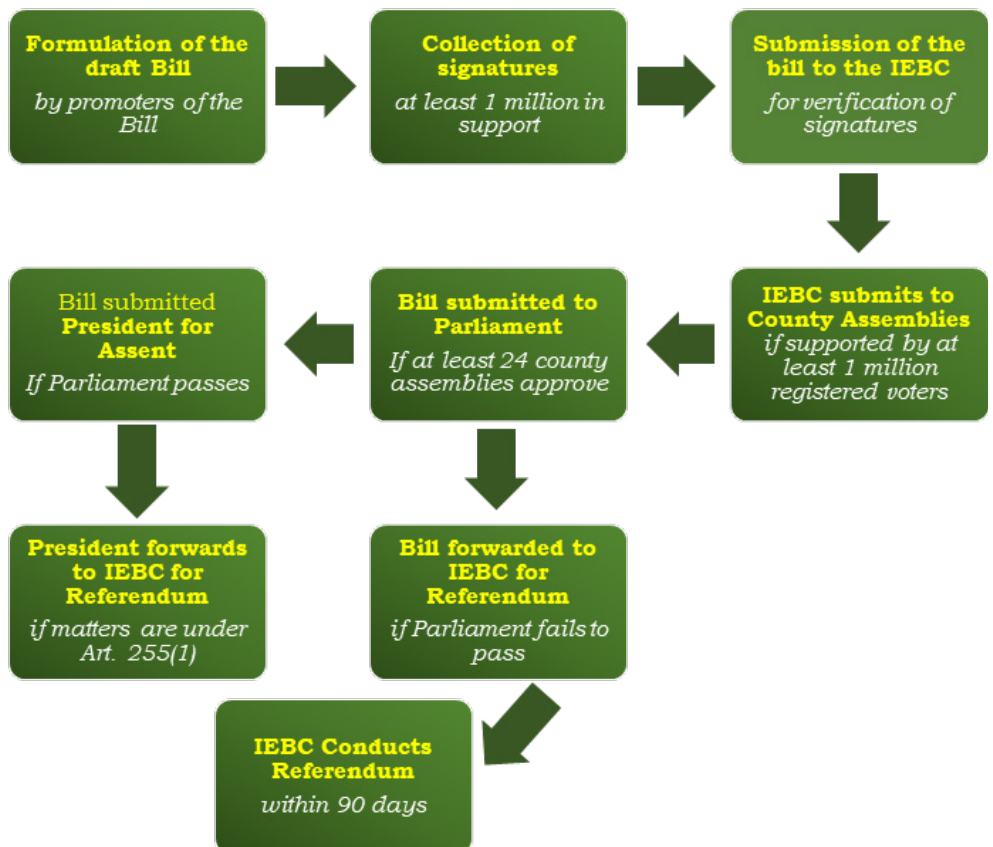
Formulation of the draft Bill
by promoters of the Bill

Collection of signatures
at least 1 million in support

Submission of the bill to the IEBC
for verification of signatures

IEBC submits to County Assemblies
if supported by at least 1 million registered voters

Bill submitted to Parliament
If at least 24 county assemblies approve

Bill submitted President for Assent
If Parliament passes

President forwards to IEBC for Referendum
if matters are under Art. 255(1)

Bill forwarded to IEBC for Referendum
if Parliament fails to pass

IEBC Conducts Referendum
within 90 days